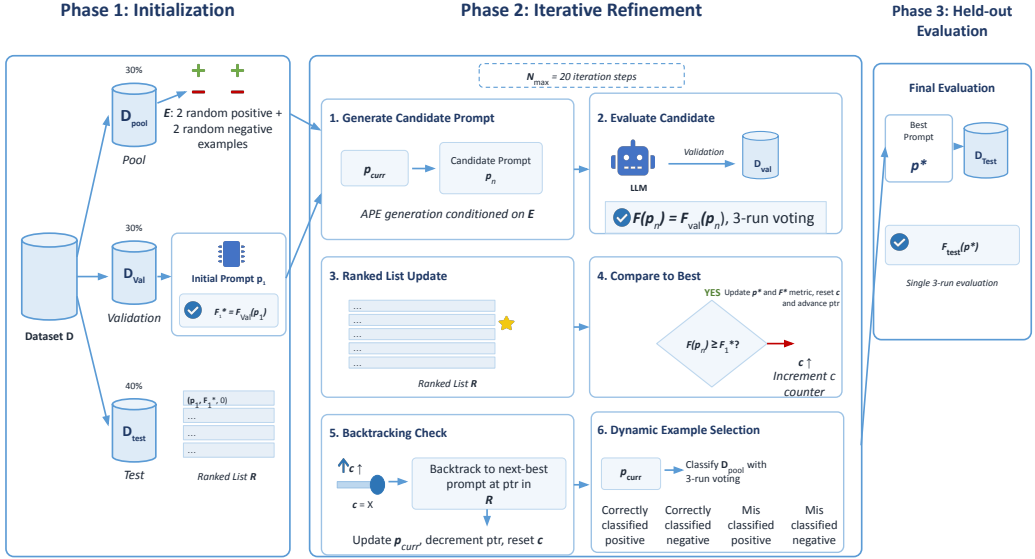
Phase 1: Initialization

Phase 2: Iterative Refinement

Phase 3: Held-out Evaluation

30%

$D_{pool}$

Pool

$E$: 2 random positive + 2 random negative examples

30%

$D_{Val}$

Validation

Initial Prompt $p_1$

$F_1* = F_{Val}(p_1)$

Dataset D

40%

$D_{test}$

Test

$(p_1, F_1*, 0)$

...

...

...

Ranked List $R$

$N_{max}$ = 20 iteration steps

1. Generate Candidate Prompt

$p_{curr}$

Candidate Prompt $p_n$

APE generation conditioned on $E$

2. Evaluate Candidate

LLM

Validation

$D_{val}$

$F(p_n) = F_{val}(p_n)$, 3-run voting

3. Ranked List Update

...

...

...

...

...

...

Ranked List $R$

4. Compare to Best

YES Update $p*$ and $F*$ metric, reset $c$ and advance ptr

$F(p_n) \geq F_1*$?

$c \uparrow$ Increment c counter

5. Backtracking Check

$c \uparrow$

$c$ = X

Backtrack to next-best prompt at ptr in $R$

Update $p_{curr}$, decrement ptr, reset $c$

6. Dynamic Example Selection

$p_{curr}$

Classify $D_{pool}$ with 3-run voting

Correctly classified positive

Correctly classified negative

Mis classified positive

Mis classified negative

Final Evaluation

Best Prompt

$p*$

$D_{Test}$

$F_{test}(p*)$

Single 3-run evaluation